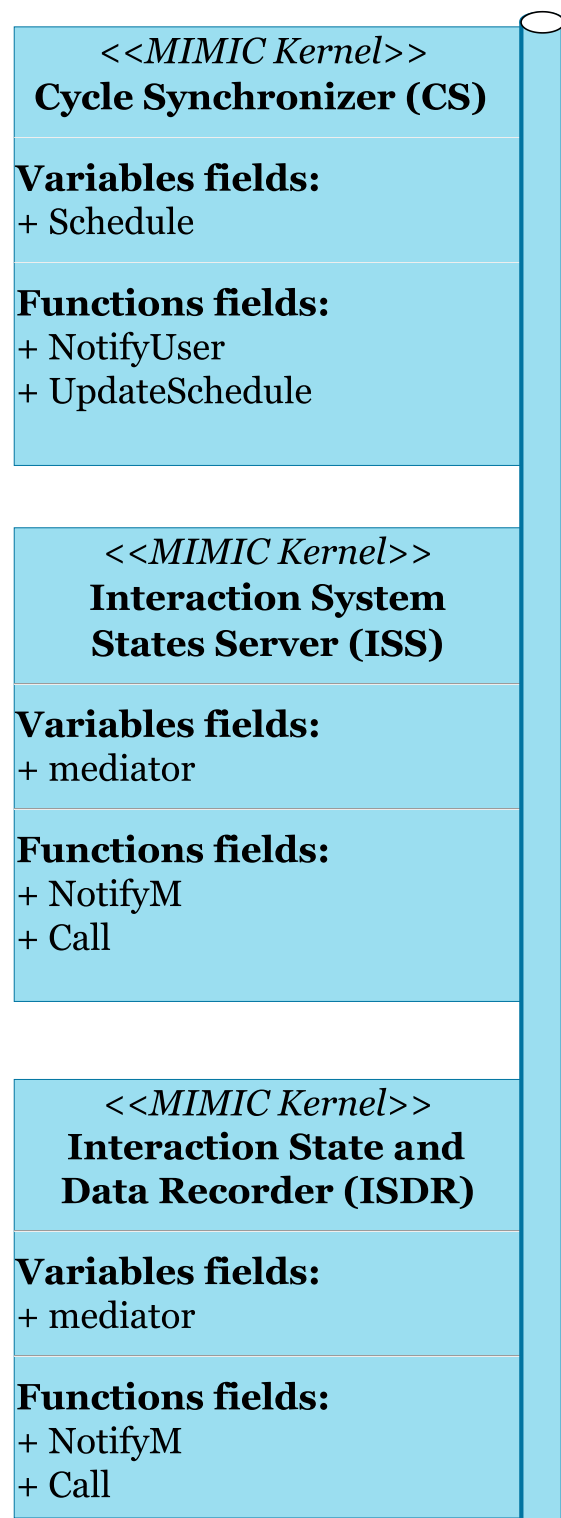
<<MIMIC Kernel>>
Cycle Synchronizer (CS)

Variables fields:
+ Schedule

Functions fields:
+ NotifyUser
+ UpdateSchedule

<<MIMIC Kernel>>
Interaction System States Server (ISS)

Variables fields:
+ mediator

Functions fields:
+ NotifyM
+ Call

<<MIMIC Kernel>>
Interaction State and Data Recorder (ISDR)

Variables fields:
+ mediator

Functions fields:
+ NotifyM
+ Call